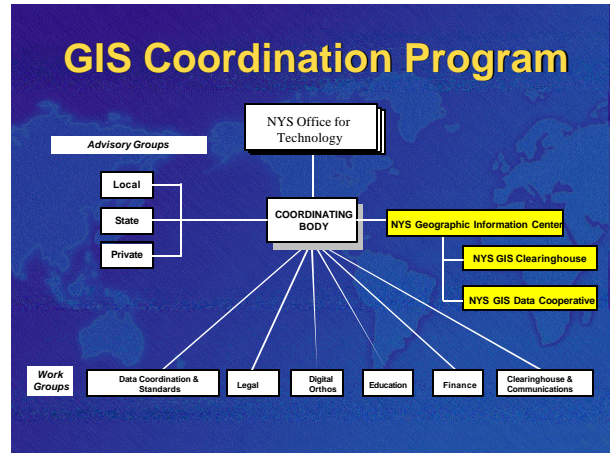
GIS Coordination Program

NYS Office for Technology

Advisory Groups

Local

State

Private

COORDINATING BODY

NYS Geographic Information Center

NYS GIS Clearinghouse

NYS GIS Data Cooperative

Work Groups

Data Coordination & Standards

Legal

Digital Orthos

Education

Finance

Clearinghouse & Communications